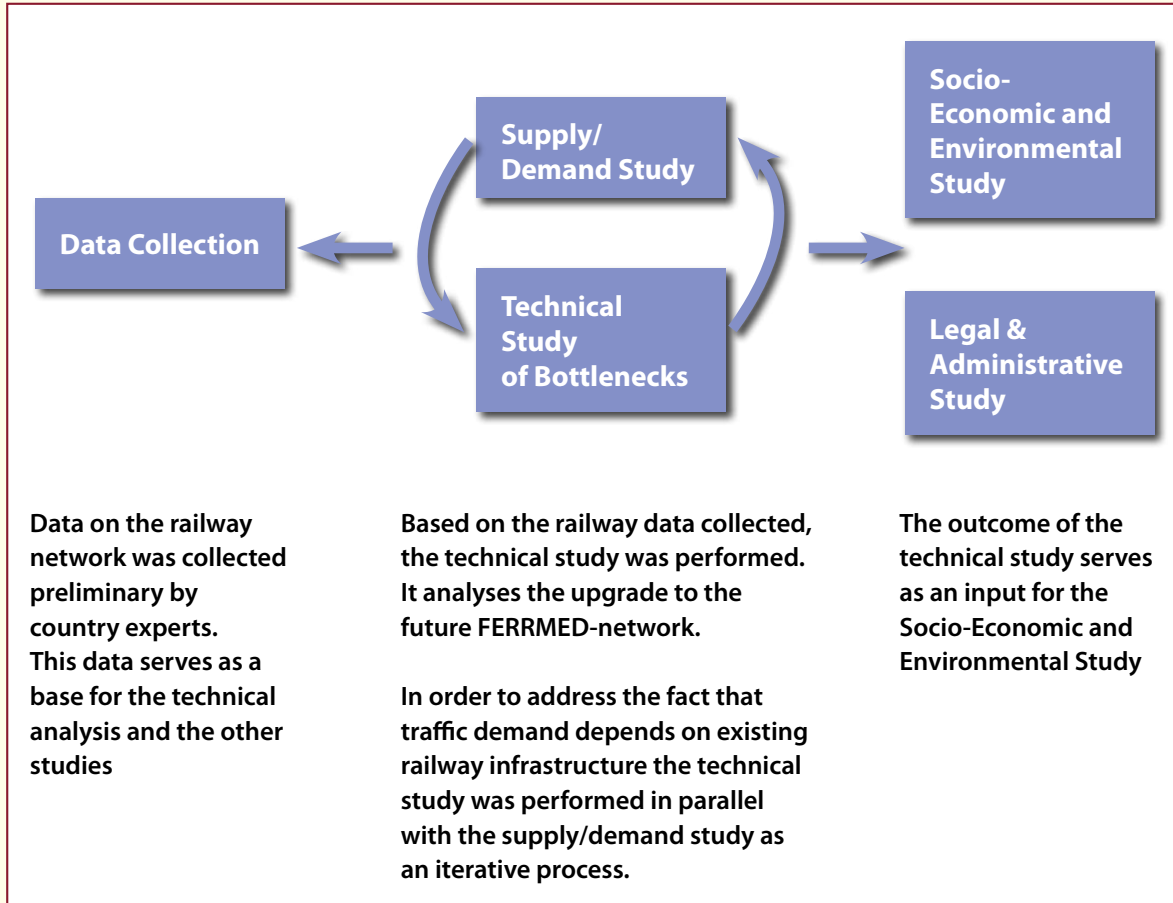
Data Collection

Supply/ Demand Study

Technical Study of Bottlenecks

Socio-Economic and Environmental Study

Legal & Administrative Study

Data on the railway network was collected preliminary by country experts. This data serves as a base for the technical analysis and the other studies

Based on the railway data collected, the technical study was performed. It analyses the upgrade to the future FERRMED-network.

In order to address the fact that traffic demand depends on existing railway infrastructure the technical study was performed in parallel with the supply/demand study as an iterative process.

The outcome of the technical study serves as an input for the Socio-Economic and Environmental Study